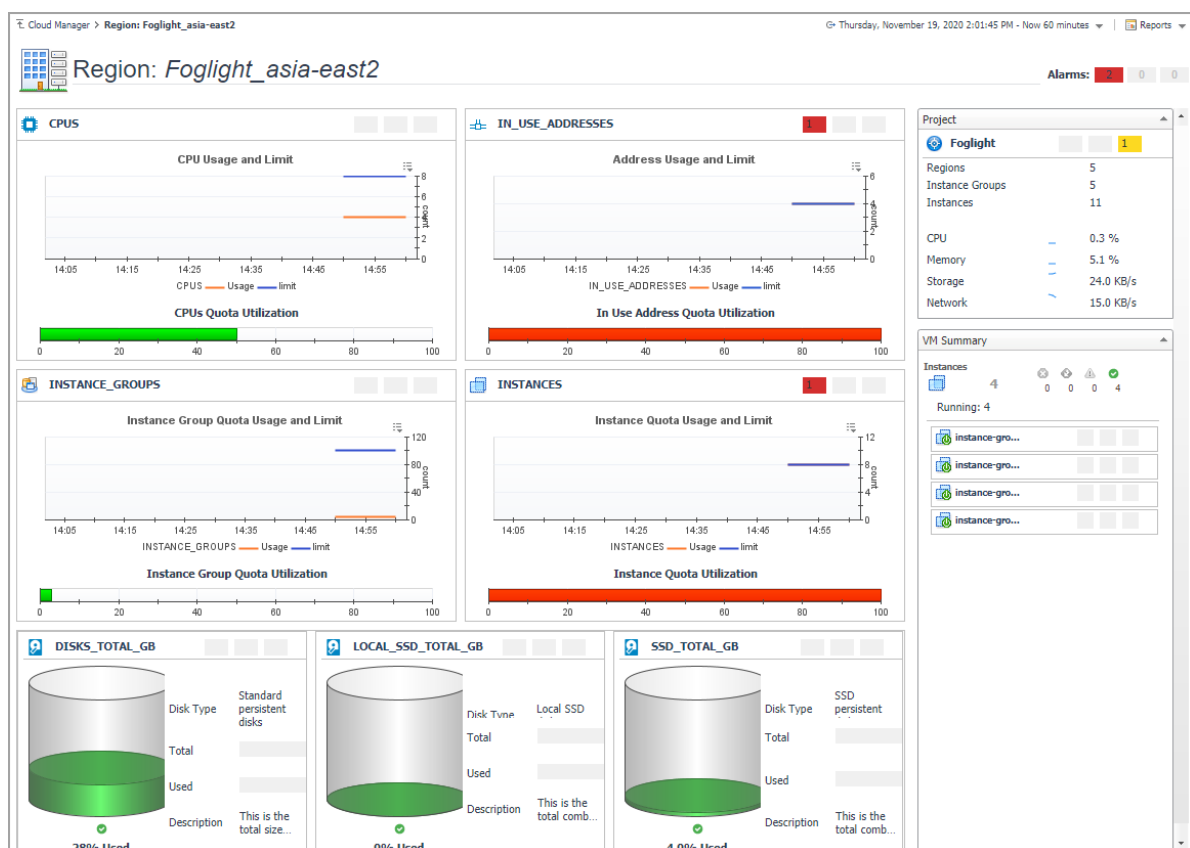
Cloud Manager > Region: Foglight_asia-east2

Thursday, November 19, 2020 2:01:45 PM - Now 60 minutes

Reports

Region: Foglight_asia-east2

Alarms: 2 0 0

CPUS

CPU Usage and Limit

8
6
4
2
0

count

14:05 14:15 14:25 14:35 14:45 14:55

CPUS Usage limit

CPUs Quota Utilization

0 20 40 60 80 100

IN_USE_ADDRESSES

1

Address Usage and Limit

6
4
2
0

count

14:05 14:15 14:25 14:35 14:45 14:55

IN_USE_ADDRESSES Usage limit

In Use Address Quota Utilization

0 20 40 60 80 100

INSTANCE_GROUPS

Instance Group Quota Usage and Limit

120
80
40
0

count

14:05 14:15 14:25 14:35 14:45 14:55

INSTANCE_GROUPS Usage limit

Instance Group Quota Utilization

0 20 40 60 80 100

INSTANCES

1

Instance Quota Usage and Limit

12
8
4
0

count

14:05 14:15 14:25 14:35 14:45 14:55

INSTANCES Usage limit

Instance Quota Utilization

0 20 40 60 80 100

Project

Foglight 1

| | |
|---|---|
| Regions | 5 |
| Instance Groups | 5 |
| Instances | 11 |
| CPU | 0.3 % |
| Memory | 5.1 % |
| Storage | 24.0 KB/s |
| Network | 15.0 KB/s |

VM Summary

Instances

4

0 0 0 4

Running: 4

instance-gro...
instance-gro...
instance-gro...
instance-gro...

DISKS_TOTAL_GB

Disk Type Standard persistent disks

Total

Used

Description This is the total size...

28% Used

LOCAL_SSD_TOTAL_GB

Disk Type Local SSD

Total

Used

Description This is the total comb...

0% Used

SSD_TOTAL_GB

Disk Type SSD persistent

Total

Used

Description This is the total comb...

4.0% Used